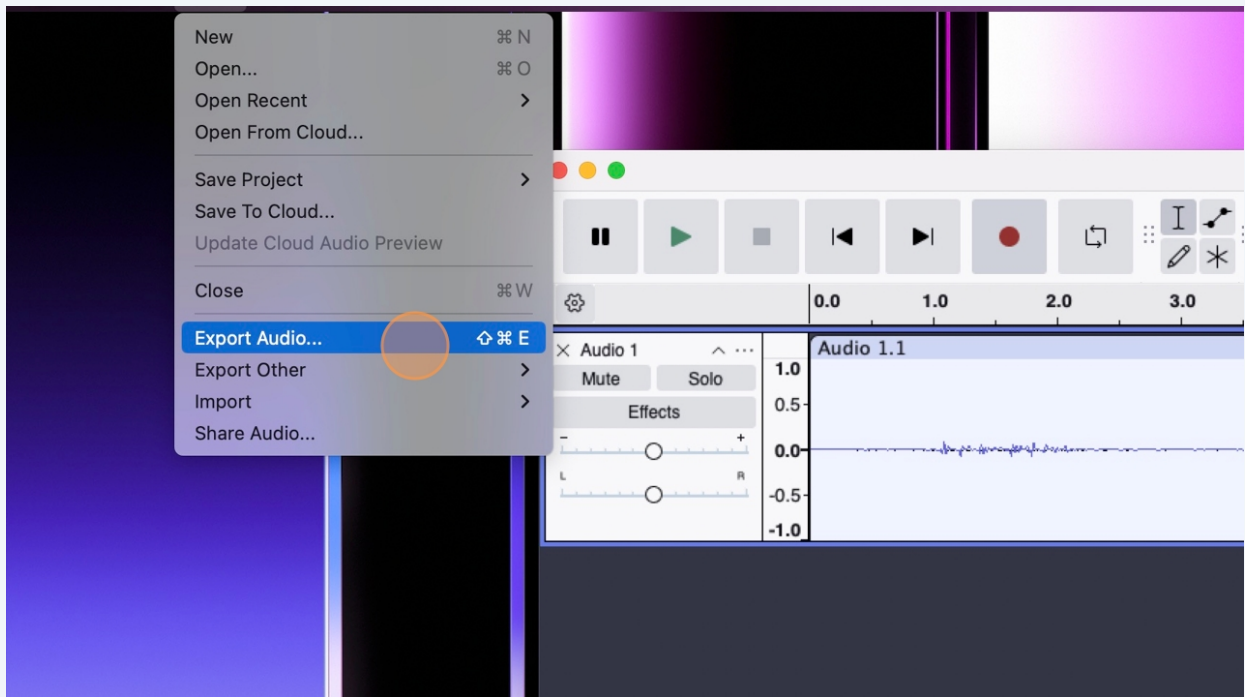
New ⌘N
Open... ⌘O
Open Recent >
Open From Cloud...
Save Project >
Save To Cloud...
Update Cloud Audio Preview
Close ⌘W
Export Audio... ⇧⌘E
Export Other >
Import >
Share Audio...

0.0 1.0 2.0 3.0

Audio 1
Mute
Solo
Effects
-
+
L
R

Audio 1.1
1.0
0.5
0.0
-0.5
-1.0